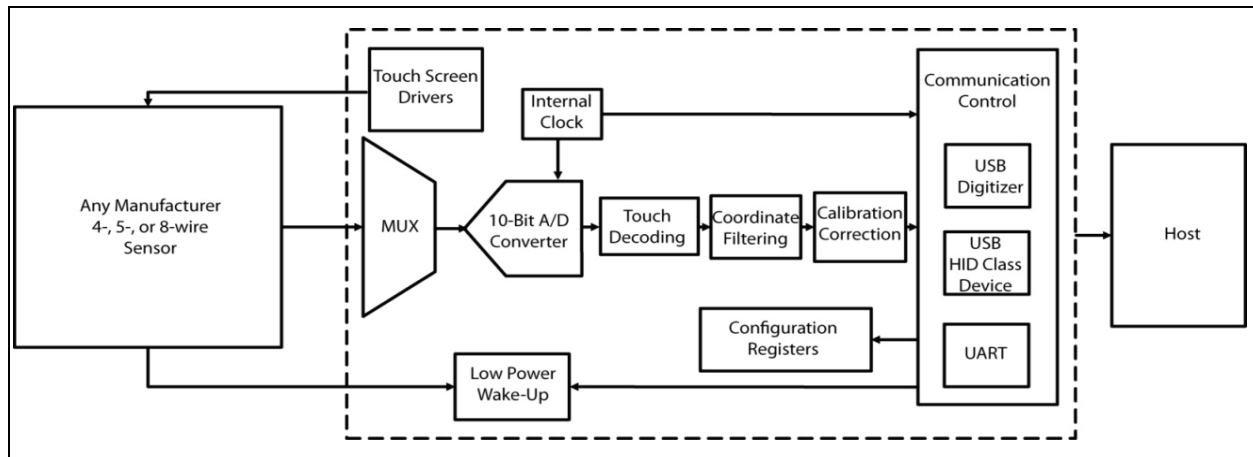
Touch Screen Drivers

Internal Clock

Communication Control

Any Manufacturer 4-, 5-, or 8-wire Sensor

MUX

10-Bit A/D Converter

Touch Decoding

Coordinate Filtering

Calibration Correction

USB Digitizer

USB HID Class Device

Host

Configuration Registers

UART

Low Power Wake-Up